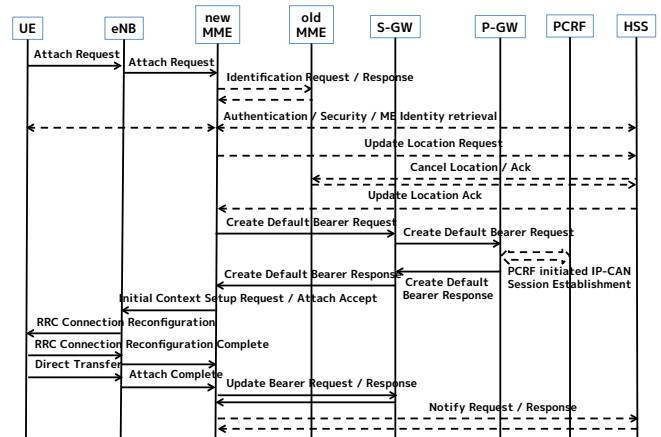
UE
eNB
new MME
old MME
S-GW
P-GW
PCRF
HSS

Attach Request
Attach Request
Identification Request / Response
Authentication / Security / ME Identity retrieval
Update Location Request
Cancel Location / Ack
Update Location Ack
Create Default Bearer Request
Create Default Bearer Request
PCRF initiated IP-CAN Session Establishment
Create Default Bearer Respons
Create Default Bearer Response
Initial Context Setup Request / Attach Accept
RRC Connection Reconfiguration
RRC Connection Reconfiguration Complete
Direct Transfer
Attach Complete
Update Bearer Request / Response
Notify Request / Response